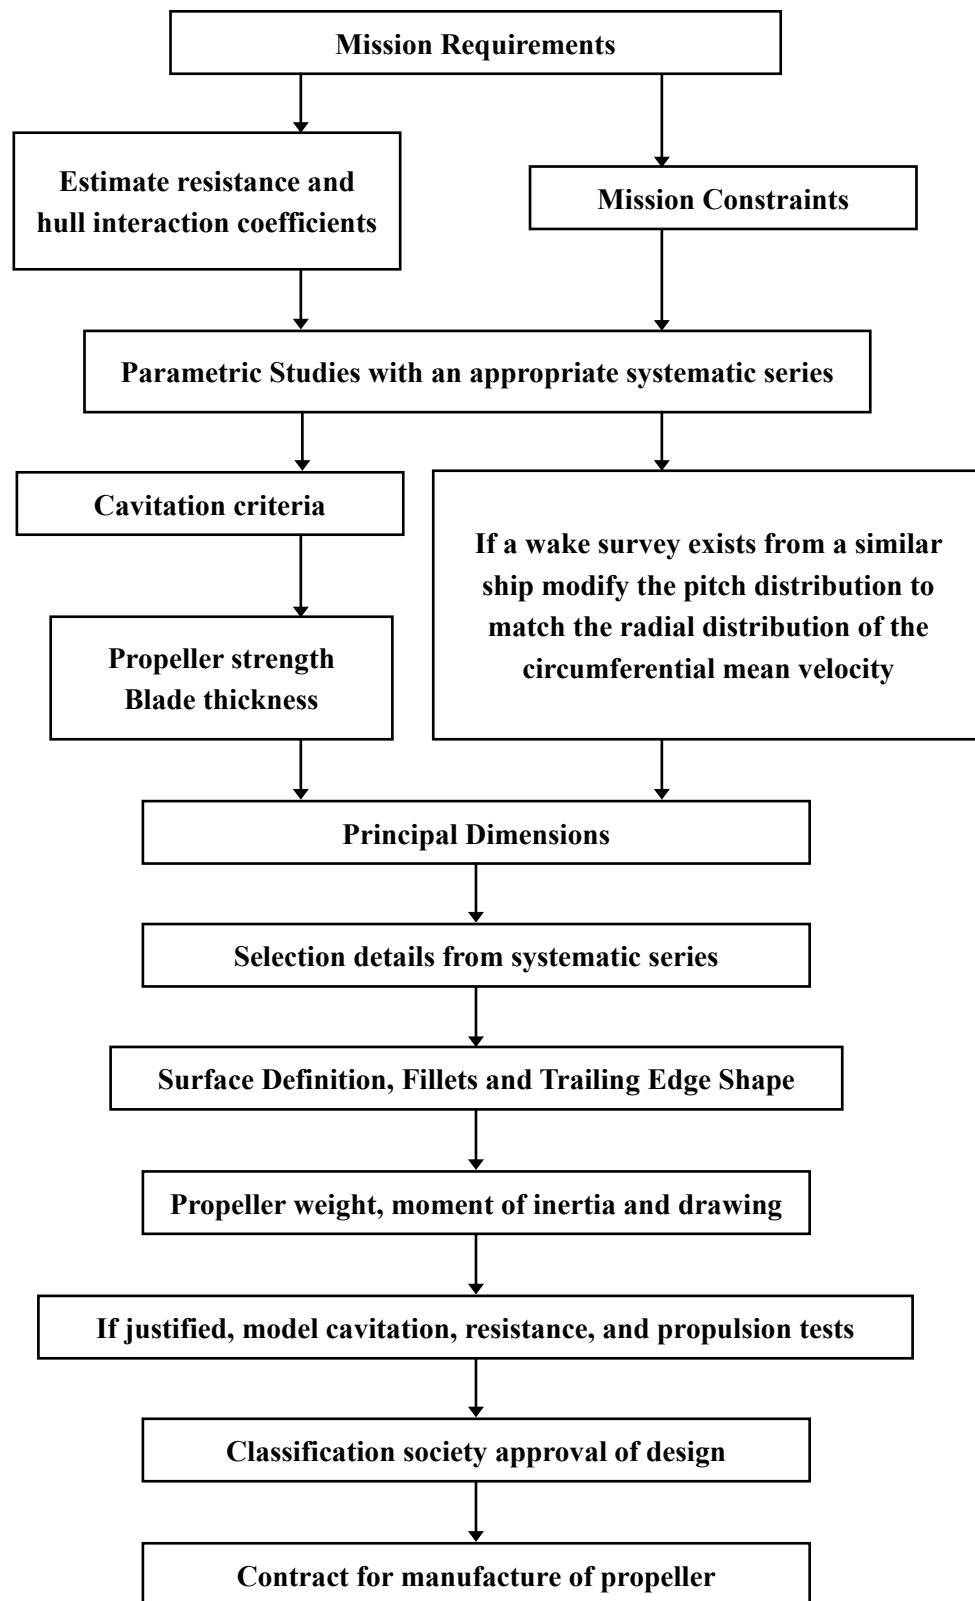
Mission Requirements

Estimate resistance and hull interaction coefficients

Mission Constraints

Parametric Studies with an appropriate systematic series

Cavitation criteria

Propeller strength
Blade thickness

If a wake survey exists from a similar ship modify the pitch distribution to match the radial distribution of the circumferential mean velocity

Principal Dimensions

Selection details from systematic series

Surface Definition, Fillets and Trailing Edge Shape

Propeller weight, moment of inertia and drawing

If justified, model cavitation, resistance, and propulsion tests

Classification society approval of design

Contract for manufacture of propeller